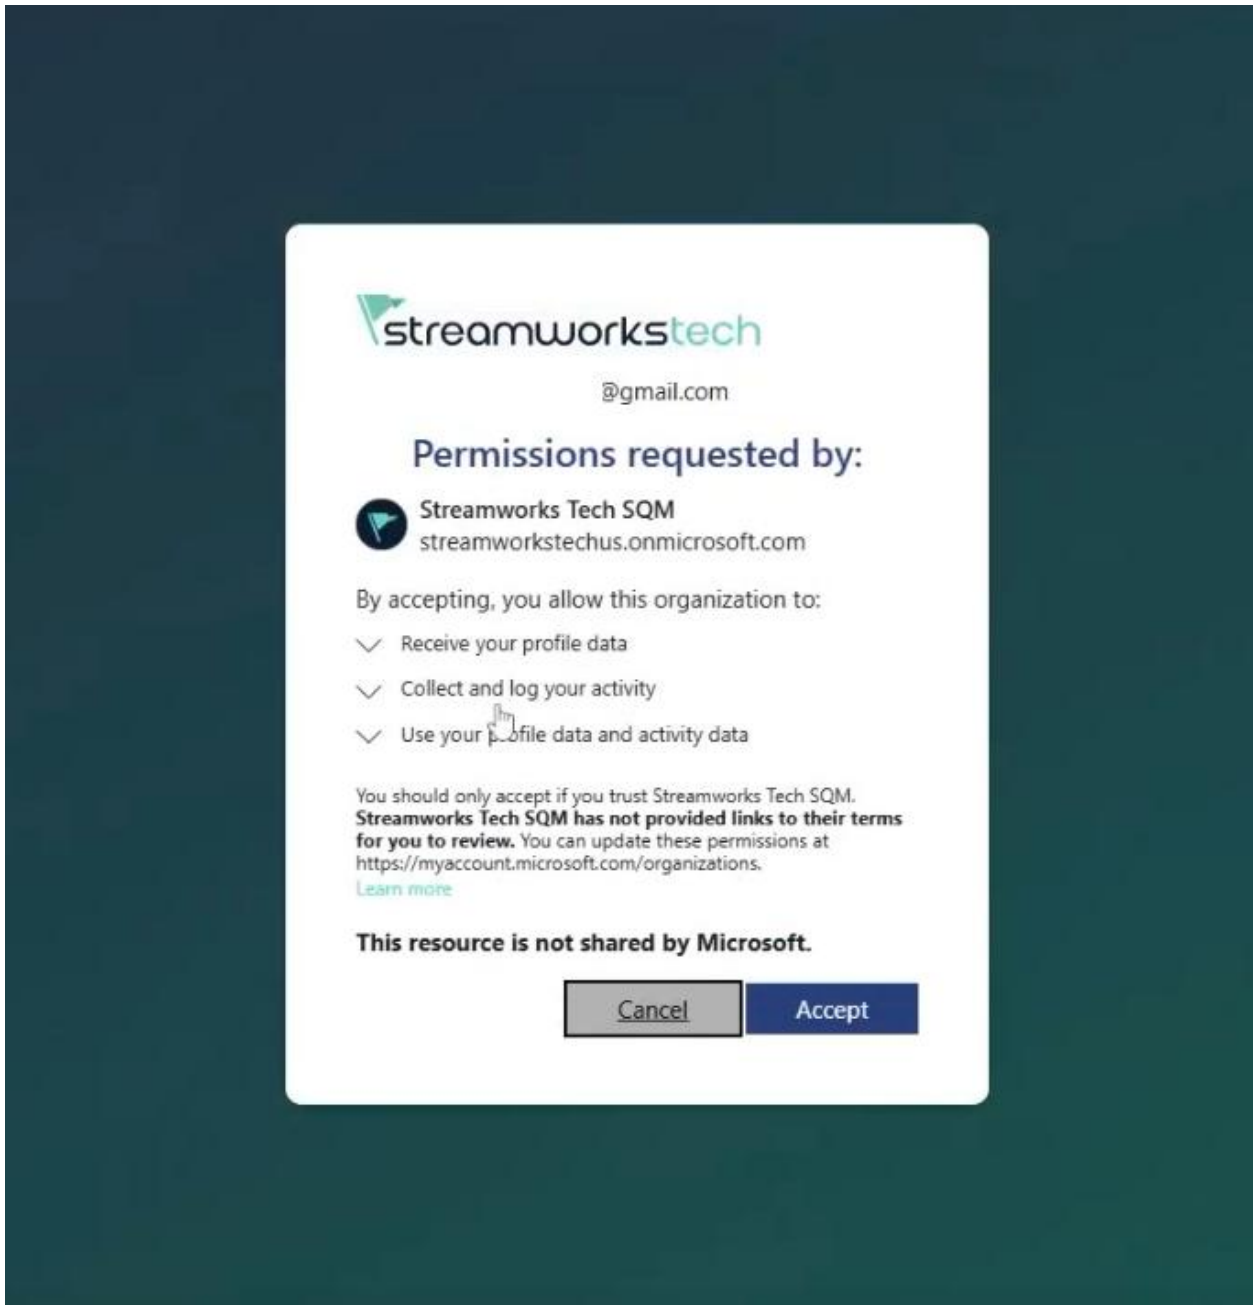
streamworkstech

@gmail.com

Permissions requested by:

Streamworks Tech SQM
streamworkstechus.onmicrosoft.com

By accepting, you allow this organization to:

Receive your profile data

Collect and log your activity

Use your profile data and activity data

You should only accept if you trust Streamworks Tech SQM. **Streamworks Tech SQM has not provided links to their terms for you to review.** You can update these permissions at https://myaccount.microsoft.com/organizations.
Learn more

**This resource is not shared by Microsoft.**

Cancel Accept